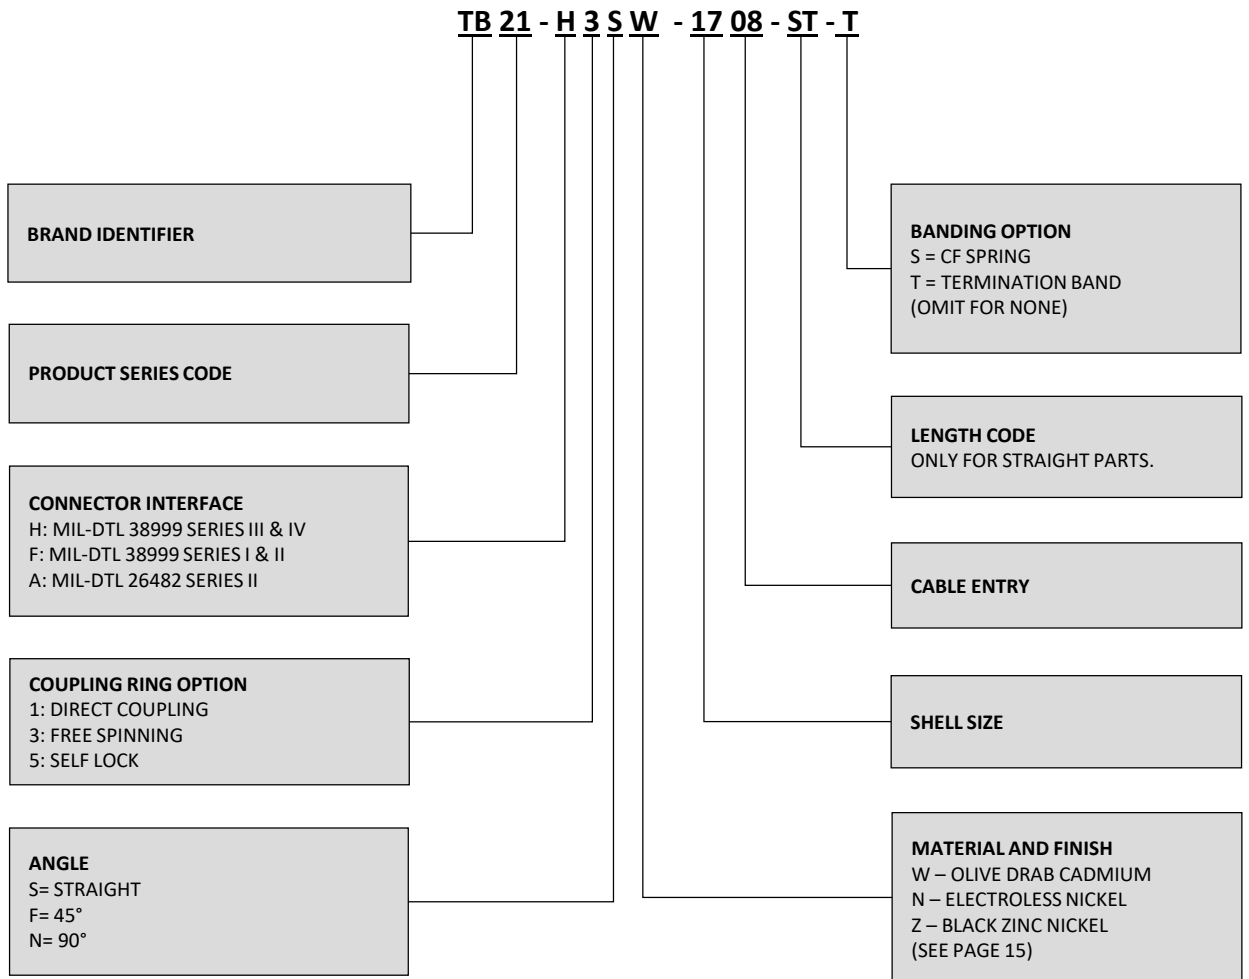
TB 21 - H 3 S W - 17 08 - ST - T

BRAND IDENTIFIER

PRODUCT SERIES CODE

CONNECTOR INTERFACE
H: MIL-DTL 38999 SERIES III & IV
F: MIL-DTL 38999 SERIES I & II
A: MIL-DTL 26482 SERIES II

COUPLING RING OPTION
1: DIRECT COUPLING
3: FREE SPINNING
5: SELF LOCK

ANGLE
S= STRAIGHT
F= 45°
N= 90°

BANDING OPTION
S = CF SPRING
T = TERMINATION BAND
(OMIT FOR NONE)

LENGTH CODE
ONLY FOR STRAIGHT PARTS.

CABLE ENTRY

SHELL SIZE

MATERIAL AND FINISH
W – OLIVE DRAB CADMIUM
N – ELECTROLESS NICKEL
Z – BLACK ZINC NICKEL
(SEE PAGE 15)